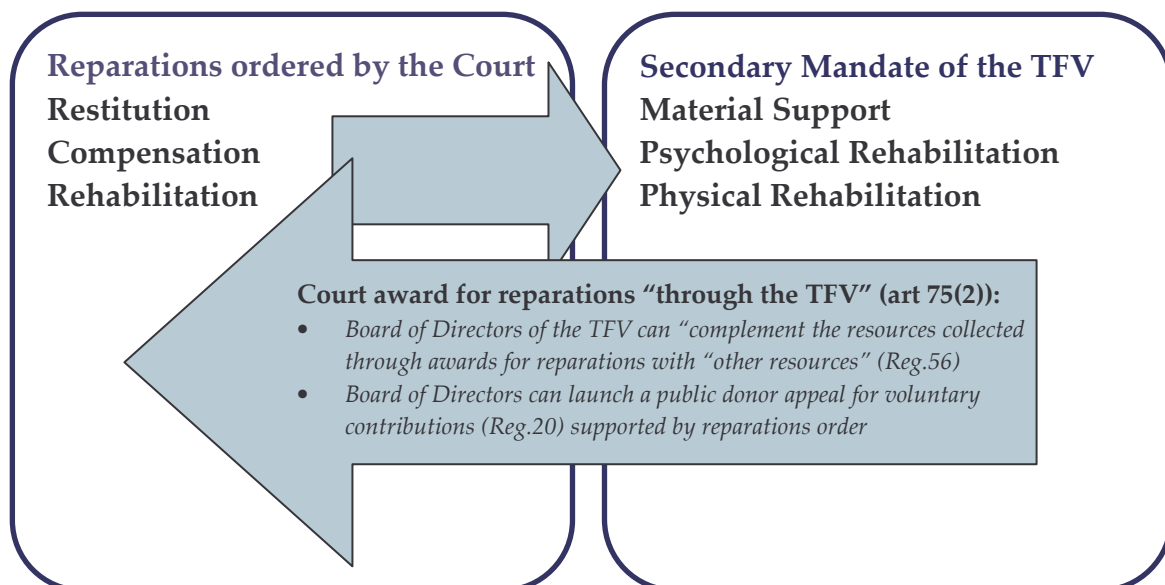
Reparations ordered by the Court
Restitution
Compensation
Rehabilitation

Secondary Mandate of the TFV
Material Support
Psychological Rehabilitation
Physical Rehabilitation

Court award for reparations "through the TFV" (art 75(2)):
- Board of Directors of the TFV can "complement the resources collected through awards for reparations with "other resources" (Reg.56)
- Board of Directors can launch a public donor appeal for voluntary contributions (Reg.20) supported by reparations order